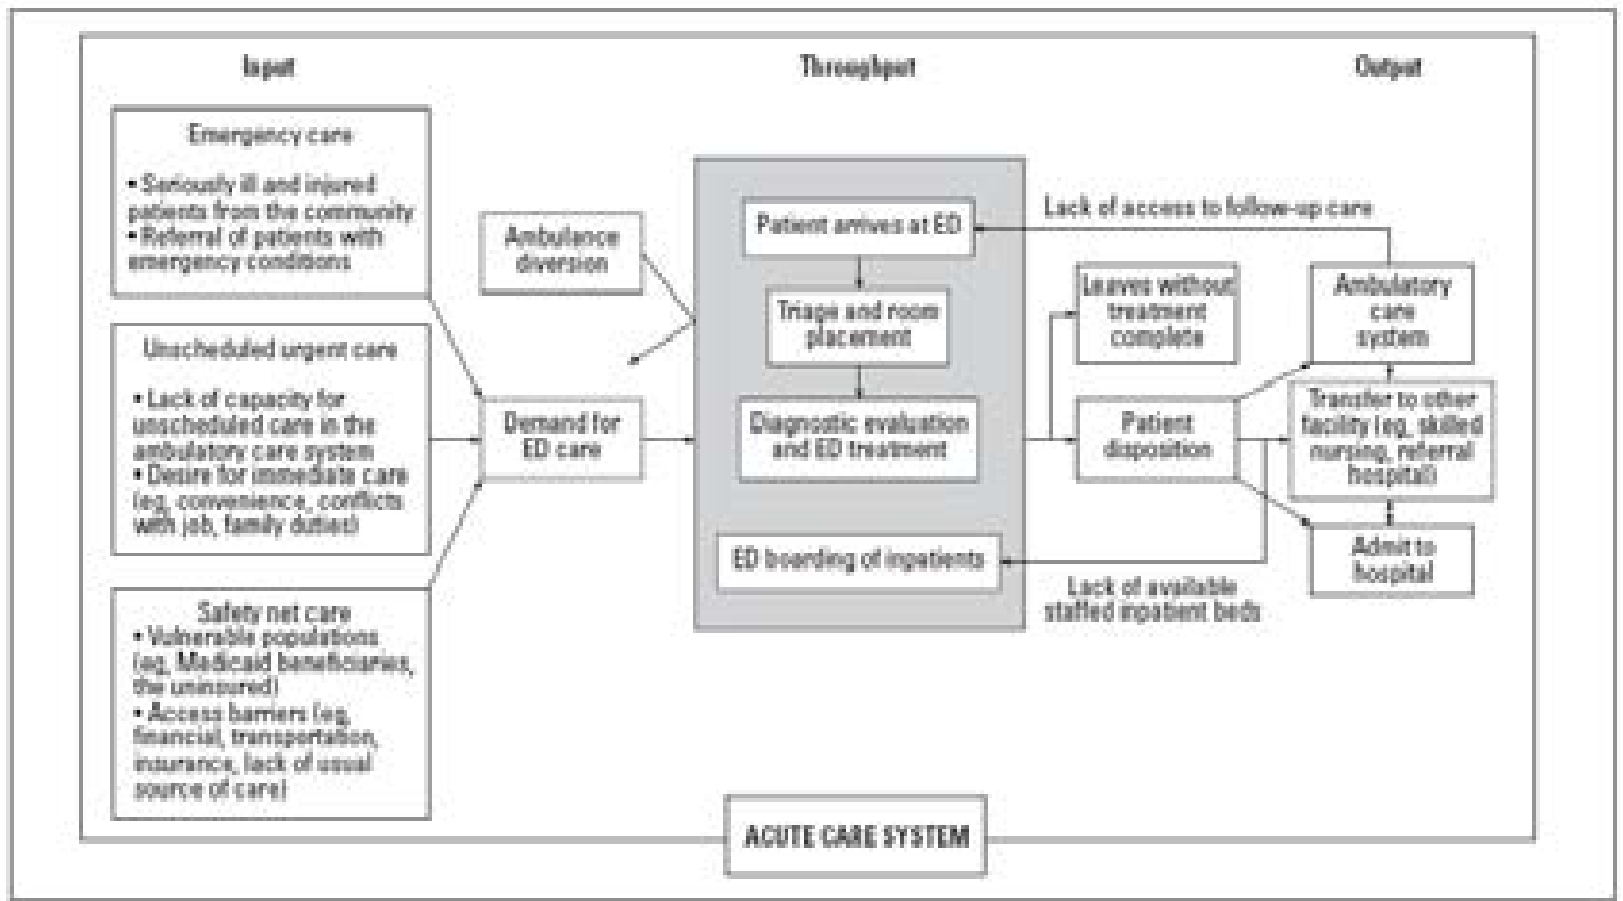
Input

Throughput

Output

Emergency care

• Seriously ill and injured patients from the community
• Referral of patients with emergency conditions

Unscheduled urgent care

• Lack of capacity for unscheduled care in the ambulatory care system
• Desire for immediate care (eg, convenience, conflicts with job, family duties)

Safety net care
• Vulnerable populations (eg, Medicaid beneficiaries, the uninsured)
• Access barriers (eg, financial, transportation, insurance, lack of usual source of care)

Ambulance diversion

Demand for ED care

Patient arrives at ED

Triage and room placement

Diagnostic evaluation and ED treatment

ED boarding of inpatients

Lack of access to follow-up care

Leaves without treatment complete

Patient disposition

Ambulatory care system

Transfer to other facility (eg, skilled nursing, referral hospital)

Admit to hospital

Lack of available staffed inpatient beds

ACUTE CARE SYSTEM